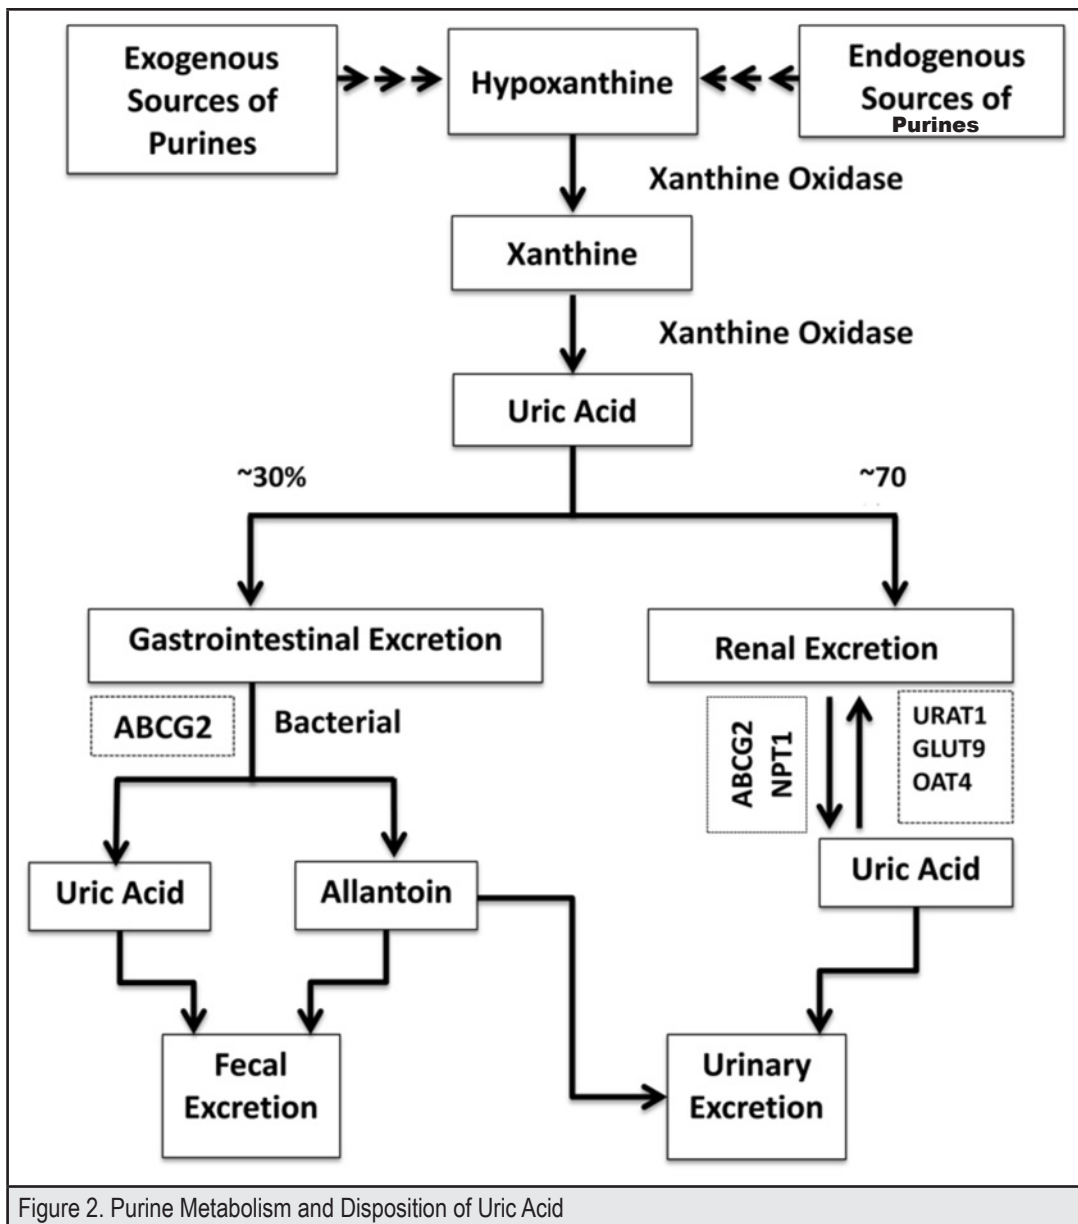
Exogenous Sources of Purines

Hypoxanthine

Endogenous Sources of Purines

Xanthine Oxidase

Xanthine

Xanthine Oxidase

Uric Acid

~30%

~70

Gastrointestinal Excretion

Renal Excretion

ABCG2

Bacterial

ABCG2
NPT1

URAT1
GLUT9
OAT4

Uric Acid

Allantoin

Uric Acid

Fecal Excretion

Urinary Excretion

Figure 2. Purine Metabolism and Disposition of Uric Acid